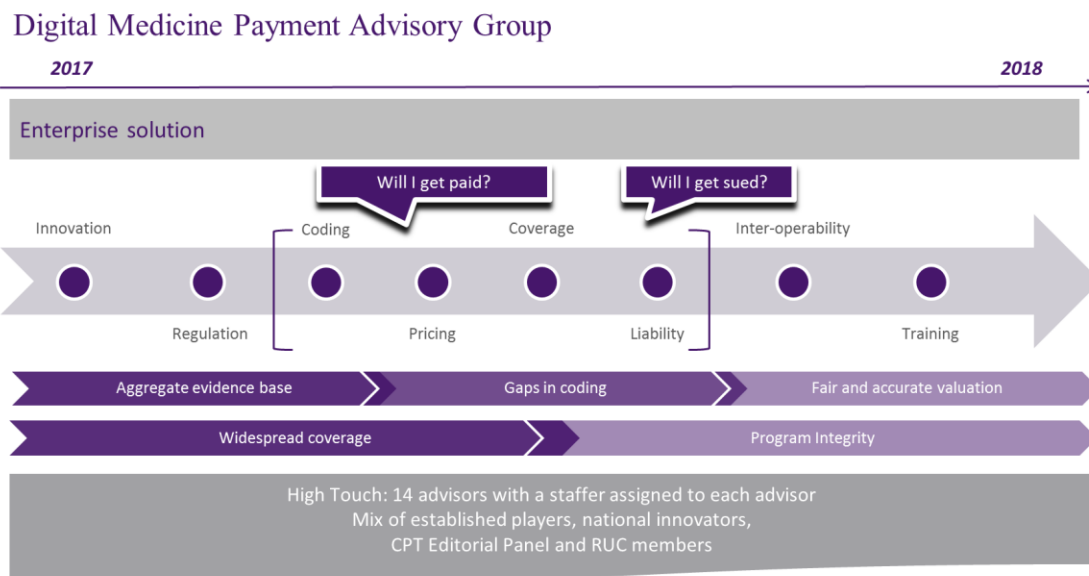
Digital Medicine Payment Advisory Group

2017

2018

Enterprise solution

Will I get paid?

Will I get sued?

Innovation

Coding

Coverage

Inter-operability

Regulation

Pricing

Liability

Training

Aggregate evidence base

Gaps in coding

Fair and accurate valuation

Widespread coverage

Program Integrity

High Touch: 14 advisors with a staffer assigned to each advisor
Mix of established players, national innovators,
CPT Editorial Panel and RUC members